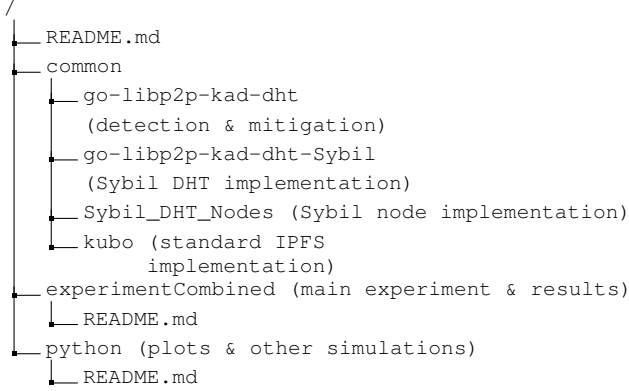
/
README.md
common
go-libp2p-kad-dht
(detection & mitigation)
go-libp2p-kad-dht-Sybil
(Sybil DHT implementation)
Sybil_DHT_Nodes (Sybil node implementation)
kubo (standard IPFS implementation)
experimentCombined (main experiment & results)
README.md
python (plots & other simulations)
README.md